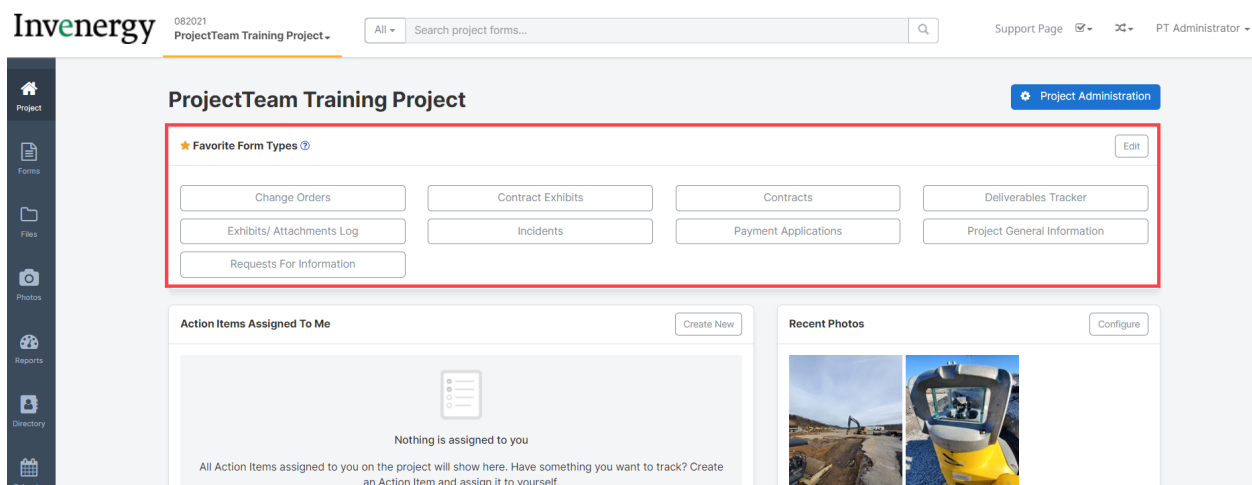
Invenergy

082021
ProjectTeam Training Project

All
Search project forms...

Support Page
PT Administrator

Project
Forms
Files
Photos
Reports
Directory

ProjectTeam Training Project

Project Administration

Favorite Form Types

Edit

Change Orders
Contract Exhibits
Contracts
Deliverables Tracker
Exhibits/ Attachments Log
Incidents
Payment Applications
Project General Information
Requests For Information

Action Items Assigned To Me

Create New

Nothing is assigned to you

All Action Items assigned to you on the project will show here. Have something you want to track? Create an Action Item and assign it to yourself.

Recent Photos

Configure